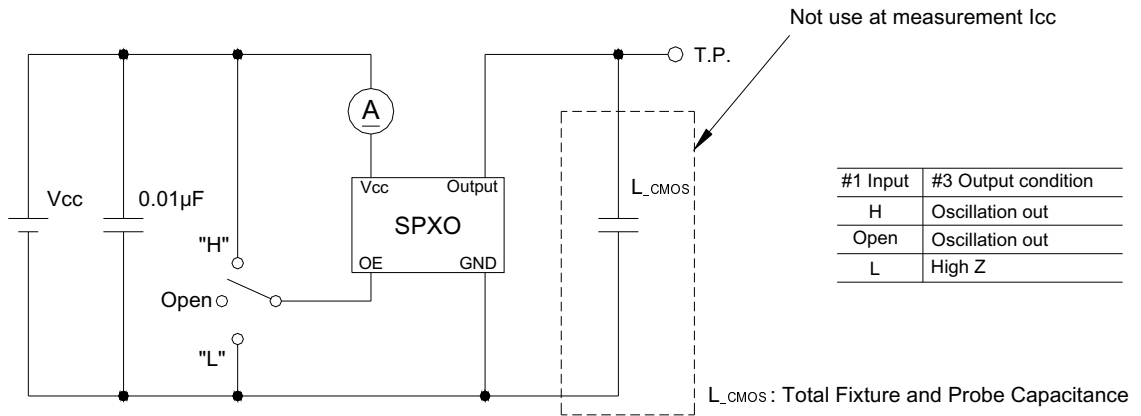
Not use at measurement Icc

T.P.

A

Vcc

0.01µF

Vcc

Output

SPXO

OE

GND

L_CMOS

"H"

Open

"L"

| #1 Input | #3 Output condition |
|---|---|
| H | Oscillation out |
| Open | Oscillation out |
| L | High Z |

L_CMOS : Total Fixture and Probe Capacitance